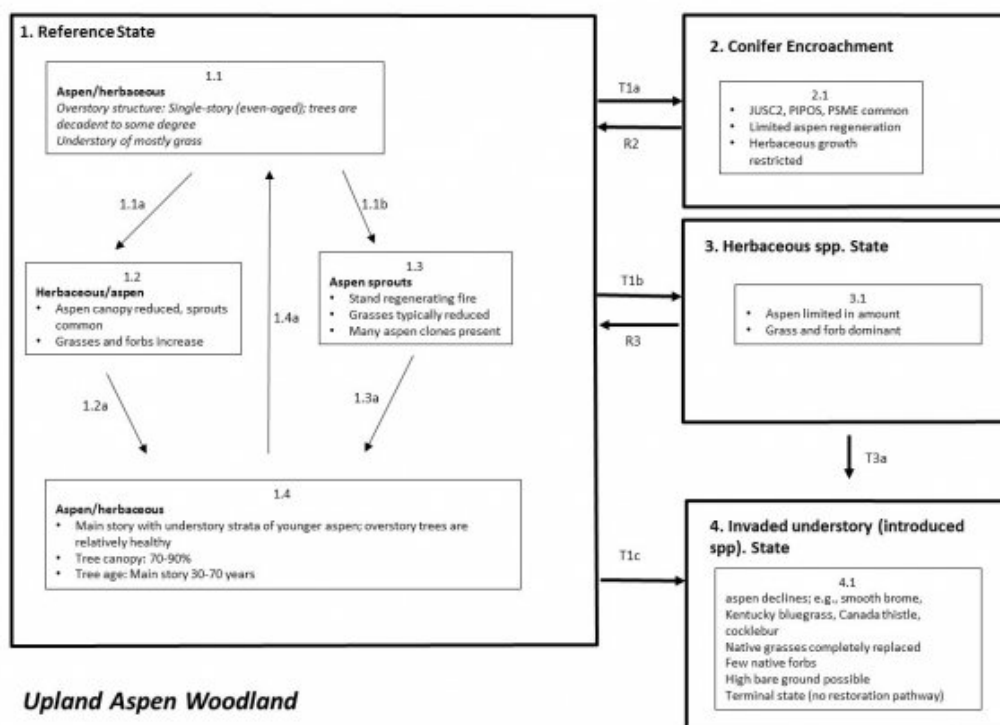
1. Reference State

1.1
Aspen/herbaceous
Overstory structure: Single-story (even-aged); trees are decadent to some degree
Understory of mostly grass

1.1a

1.1b

1.4a

1.2
Herbaceous/aspen
• Aspen canopy reduced, sprouts common
• Grasses and forbs increase

1.3
Aspen sprouts
• Stand regenerating fire
• Grasses typically reduced
• Many aspen clones present

1.2a

1.3a

1.4
Aspen/herbaceous
• Main story with understory strata of younger aspen; overstory trees are relatively healthy
• Tree canopy: 70-90%
• Tree age: Main story 30-70 years

T1a

R2

T1b

R3

T1c

2. Conifer Encroachment

2.1
• JUSC2, PIPOS, PSME common
• Limited aspen regeneration
• Herbaceous growth restricted

3. Herbaceous spp. State

3.1
• Aspen limited in amount
• Grass and forb dominant

T3a

4. Invaded understory (introduced spp). State

4.1
aspen declines; e.g., smooth brome, Kentucky bluegrass, Canada thistle, cocklebur
Native grasses completely replaced
Few native forbs
High bare ground possible
Terminal state (no restoration pathway)

Upland Aspen Woodland